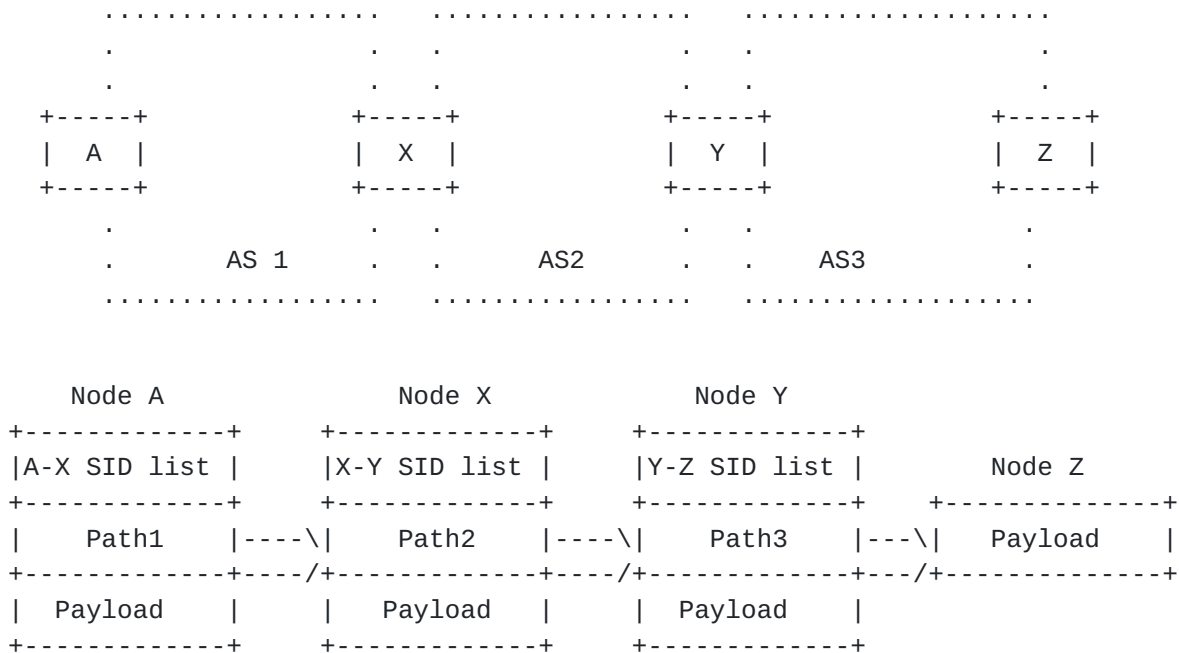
```
    ..................   .................   ....................
    .                .   .               .   .                  .
    .                .   .               .   .                  .
  +-----+          +-----+             +-----+               +-----+
  |  A  |          |  X  |             |  Y  |               |  Z  |
  +-----+          +-----+             +-----+               +-----+
    .                .   .               .   .                  .
    .       AS 1     .   .     AS2       .   .   AS3            .
    ..................   .................   ....................


   Node A               Node X              Node Y
+-------------+      +-------------+     +-------------+
|A-X SID list |      |X-Y SID list |     |Y-Z SID list |        Node Z
+-------------+      +-------------+     +-------------+    +--------------+
|    Path1    |----\|   Path2     |----\|   Path3     |---\|   Payload    |
+-------------+----/+-------------+----/+-------------+---/+--------------+
|  Payload    |      |  Payload    |     |  Payload    |
+-------------+      +-------------+     +-------------+
```